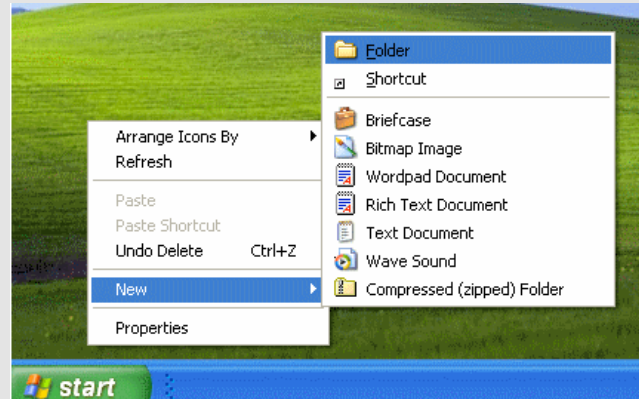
Arrange Icons By
Refresh

Paste
Paste Shortcut
Undo Delete Ctrl+Z

New

Properties

Folder
Shortcut

Briefcase
Bitmap Image
Wordpad Document
Rich Text Document
Text Document
Wave Sound
Compressed (zipped) Folder

start